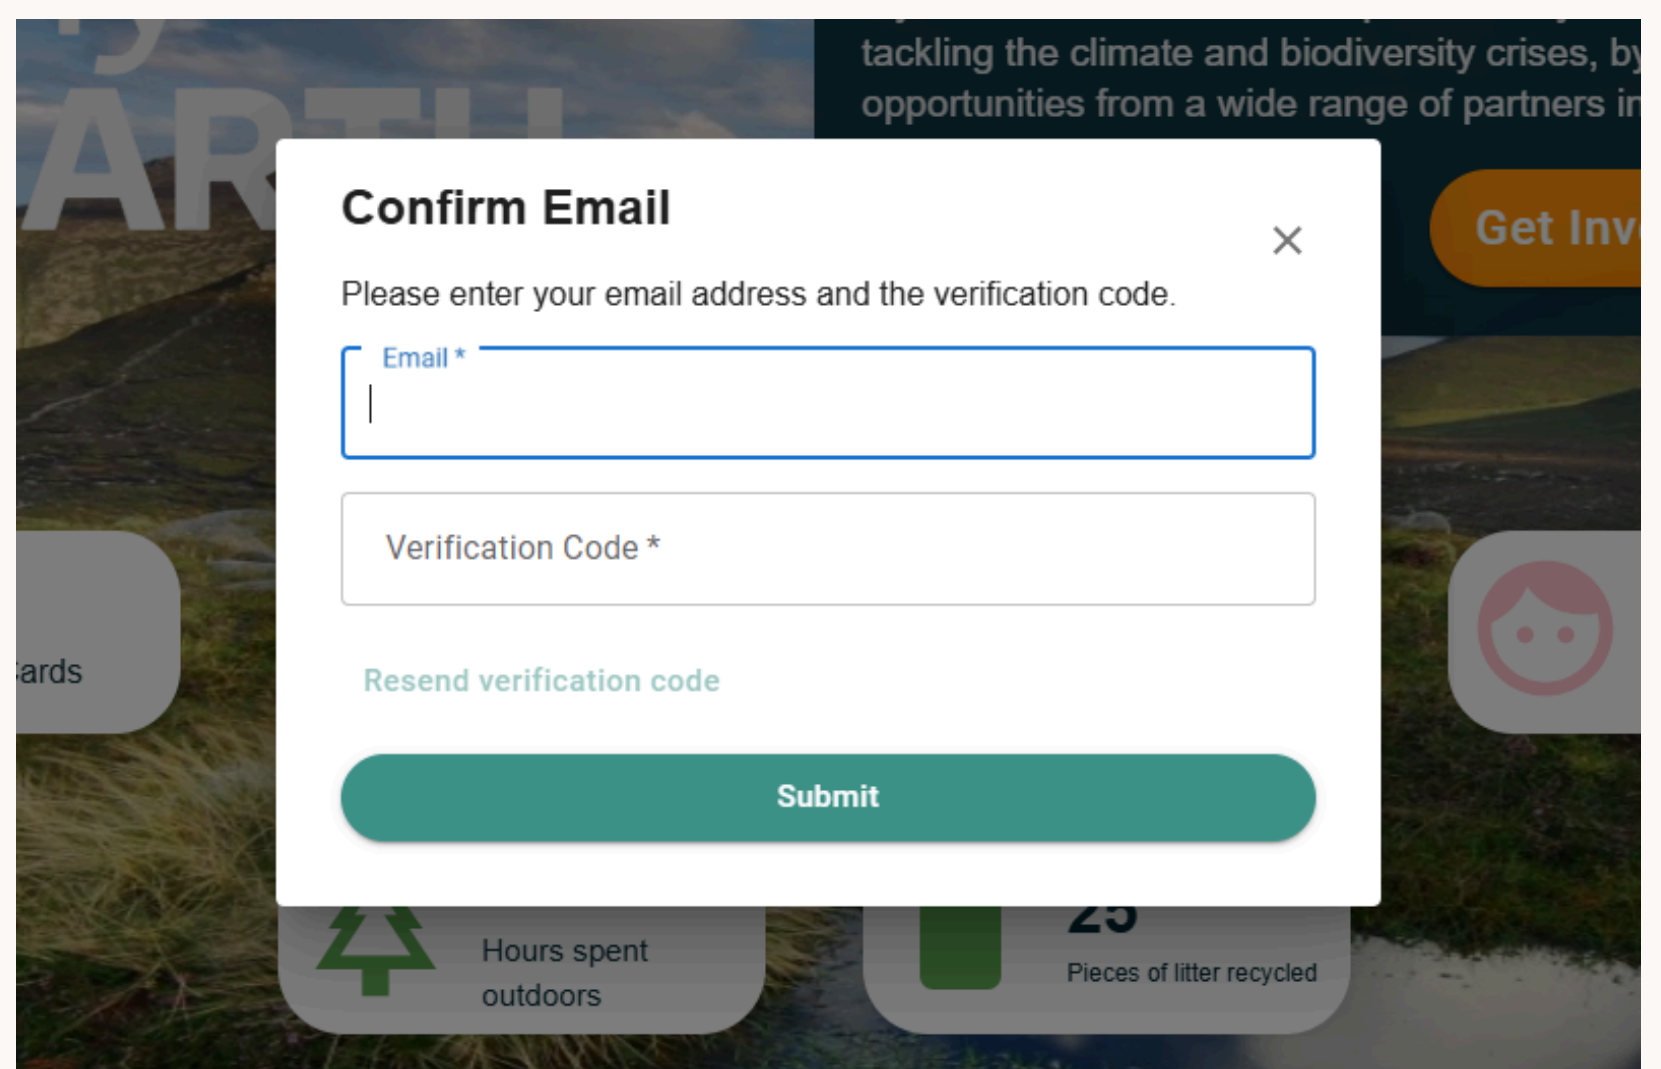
ARTH

tackling the climate and biodiversity crises, by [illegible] opportunities from a wide range of partners in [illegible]

Get Inv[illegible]

Confirm Email

Please enter your email address and the verification code.

Email *

Verification Code *

Resend verification code

Submit

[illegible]ards

Hours spent outdoors

25

Pieces of litter recycled